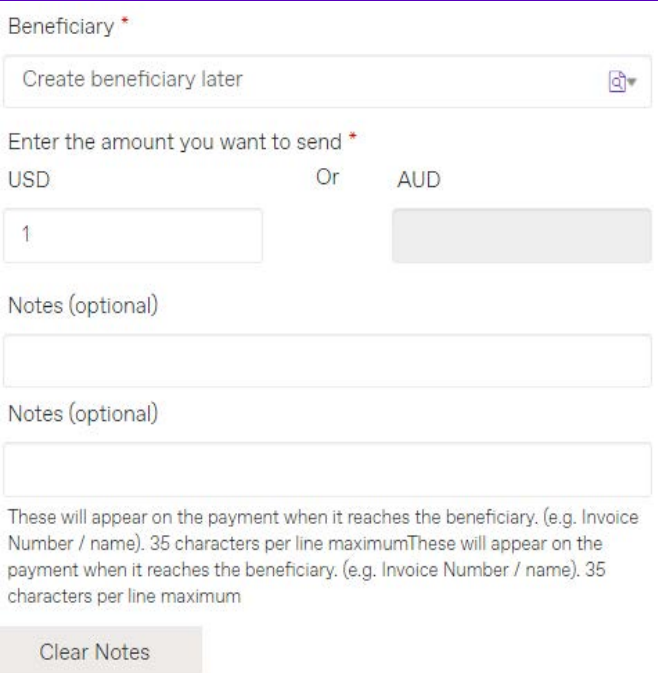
Beneficiary *

Create beneficiary later

Enter the amount you want to send *

USD Or AUD

1

Notes (optional)

Notes (optional)

These will appear on the payment when it reaches the beneficiary. (e.g. Invoice Number / name). 35 characters per line maximumThese will appear on the payment when it reaches the beneficiary. (e.g. Invoice Number / name). 35 characters per line maximum

Clear Notes